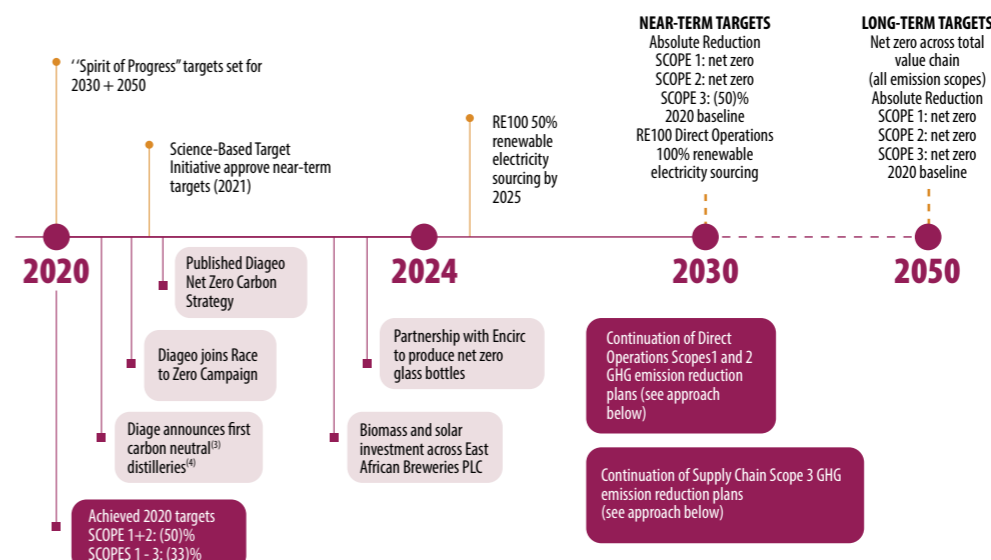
NEAR-TERM TARGETS
Absolute Reduction
SCOPE 1: net zero
SCOPE 2: net zero
SCOPE 3: (50)%
2020 baseline
RE100 Direct Operations
100% renewable
electricity sourcing

LONG-TERM TARGETS
Net zero across total value chain (all emission scopes)
Absolute Reduction
SCOPE 1: net zero
SCOPE 2: net zero
SCOPE 3: net zero
2020 baseline

''Spirit of Progress" targets set for 2030 + 2050

Science-Based Target Initiative approve near-term targets (2021)

RE100 50% renewable electricity sourcing by 2025

2020

2024

2030

2050

Published Diageo Net Zero Carbon Strategy

Diageo joins Race to Zero Campaign

Diage announces first carbon neutral$^{(3)}$ distilleries$^{(4)}$

Achieved 2020 targets
SCOPE 1+2: (50)%
SCOPES 1 - 3: (33)%

Partnership with Encirc to produce net zero glass bottles

Biomass and solar investment across East African Breweries PLC

Continuation of Direct Operations Scopes1 and 2 GHG emission reduction plans (see approach below)

Continuation of Supply Chain Scope 3 GHG emission reduction plans (see approach below)